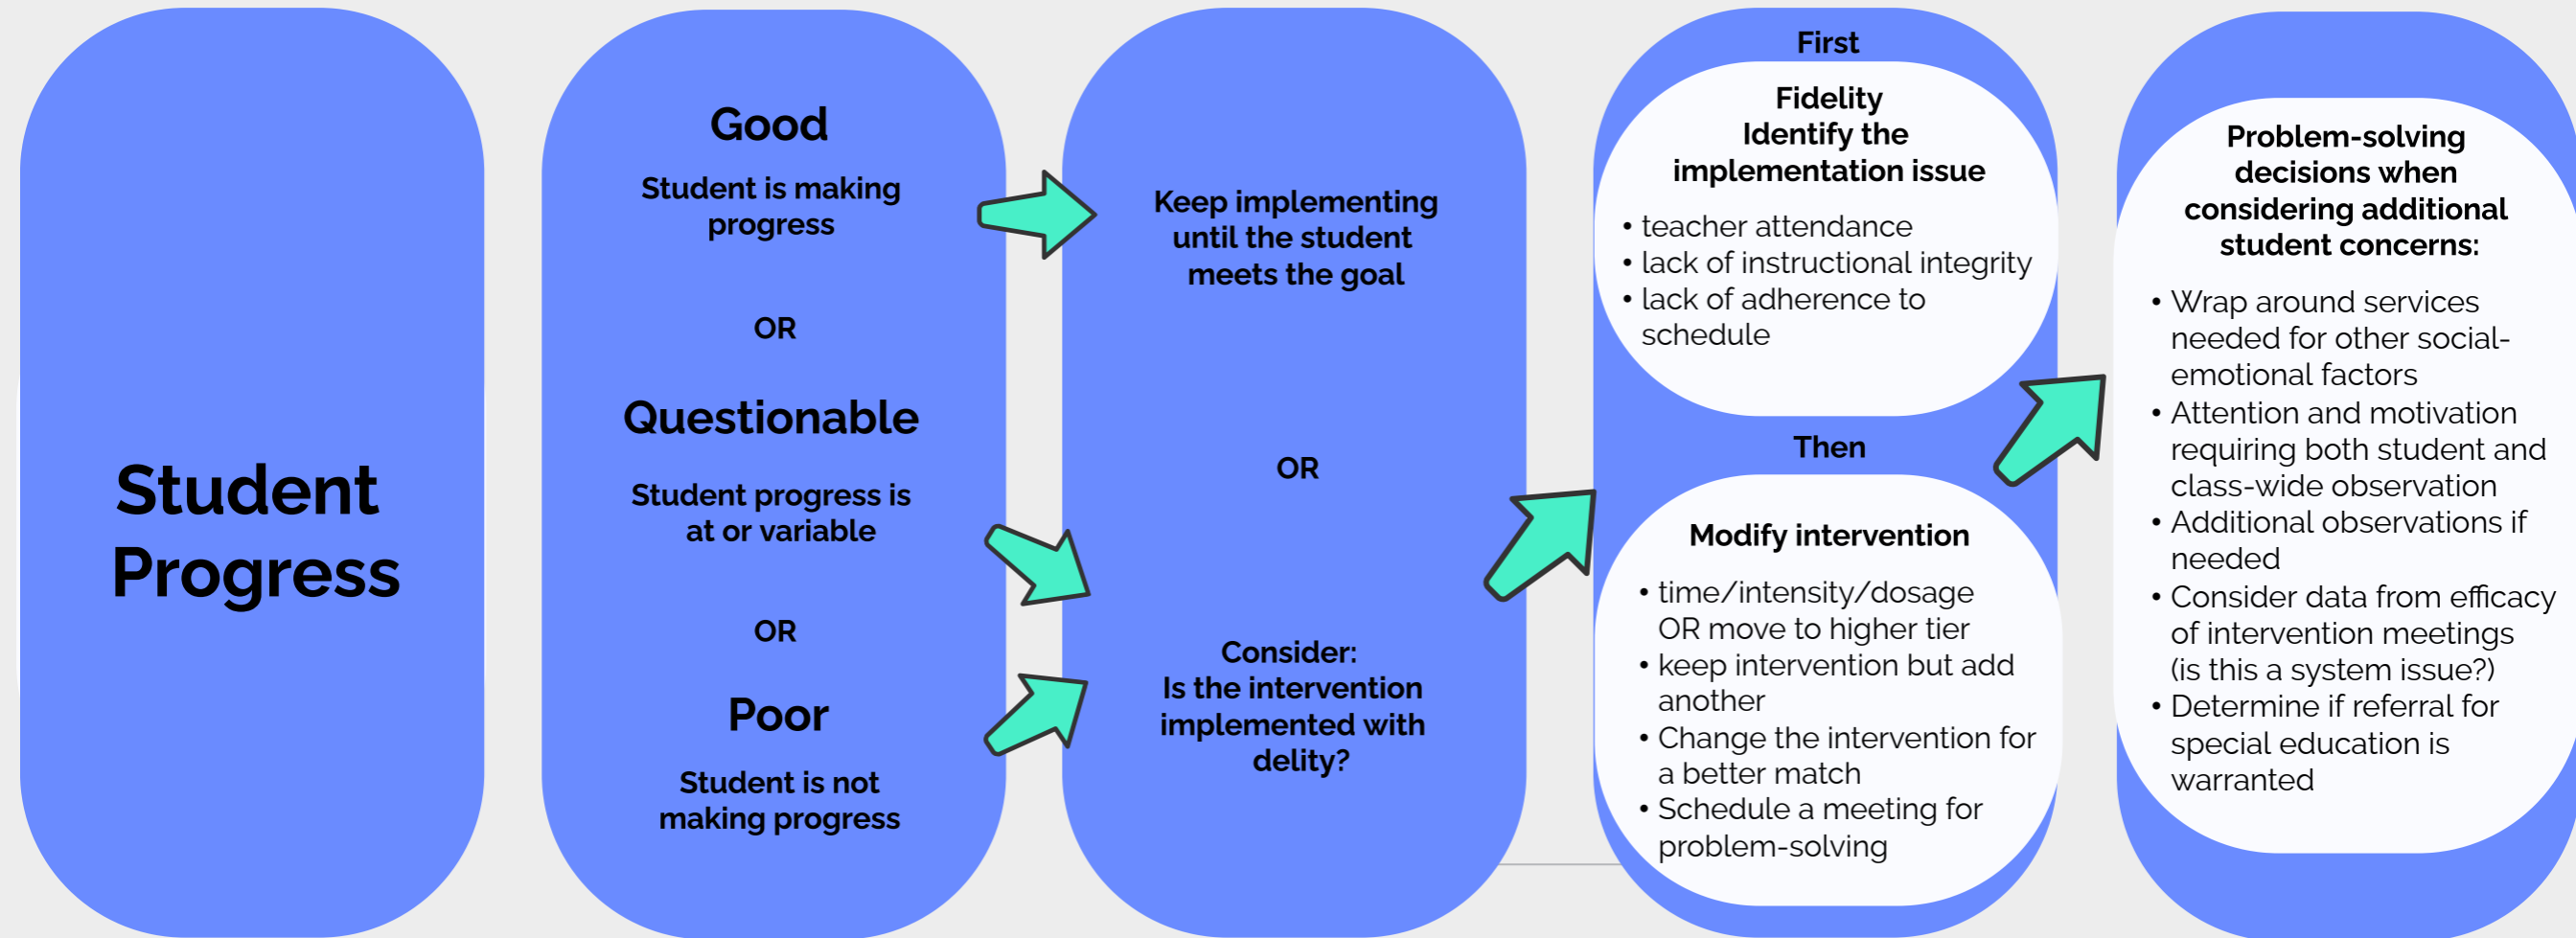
Student Progress

Good

Student is making progress

OR

Questionable

Student progress is at or variable

OR

Poor

Student is not making progress

Keep implementing until the student meets the goal

OR

Consider:
Is the intervention implemented with delity?

First

Fidelity
Identify the implementation issue

• teacher attendance
• lack of instructional integrity
• lack of adherence to schedule

Then

Modify intervention

• time/intensity/dosage OR move to higher tier
• keep intervention but add another
• Change the intervention for a better match
• Schedule a meeting for problem-solving

Problem-solving decisions when considering additional student concerns:

• Wrap around services needed for other social-emotional factors
• Attention and motivation requiring both student and class-wide observation
• Additional observations if needed
• Consider data from efficacy of intervention meetings (is this a system issue?)
• Determine if referral for special education is warranted